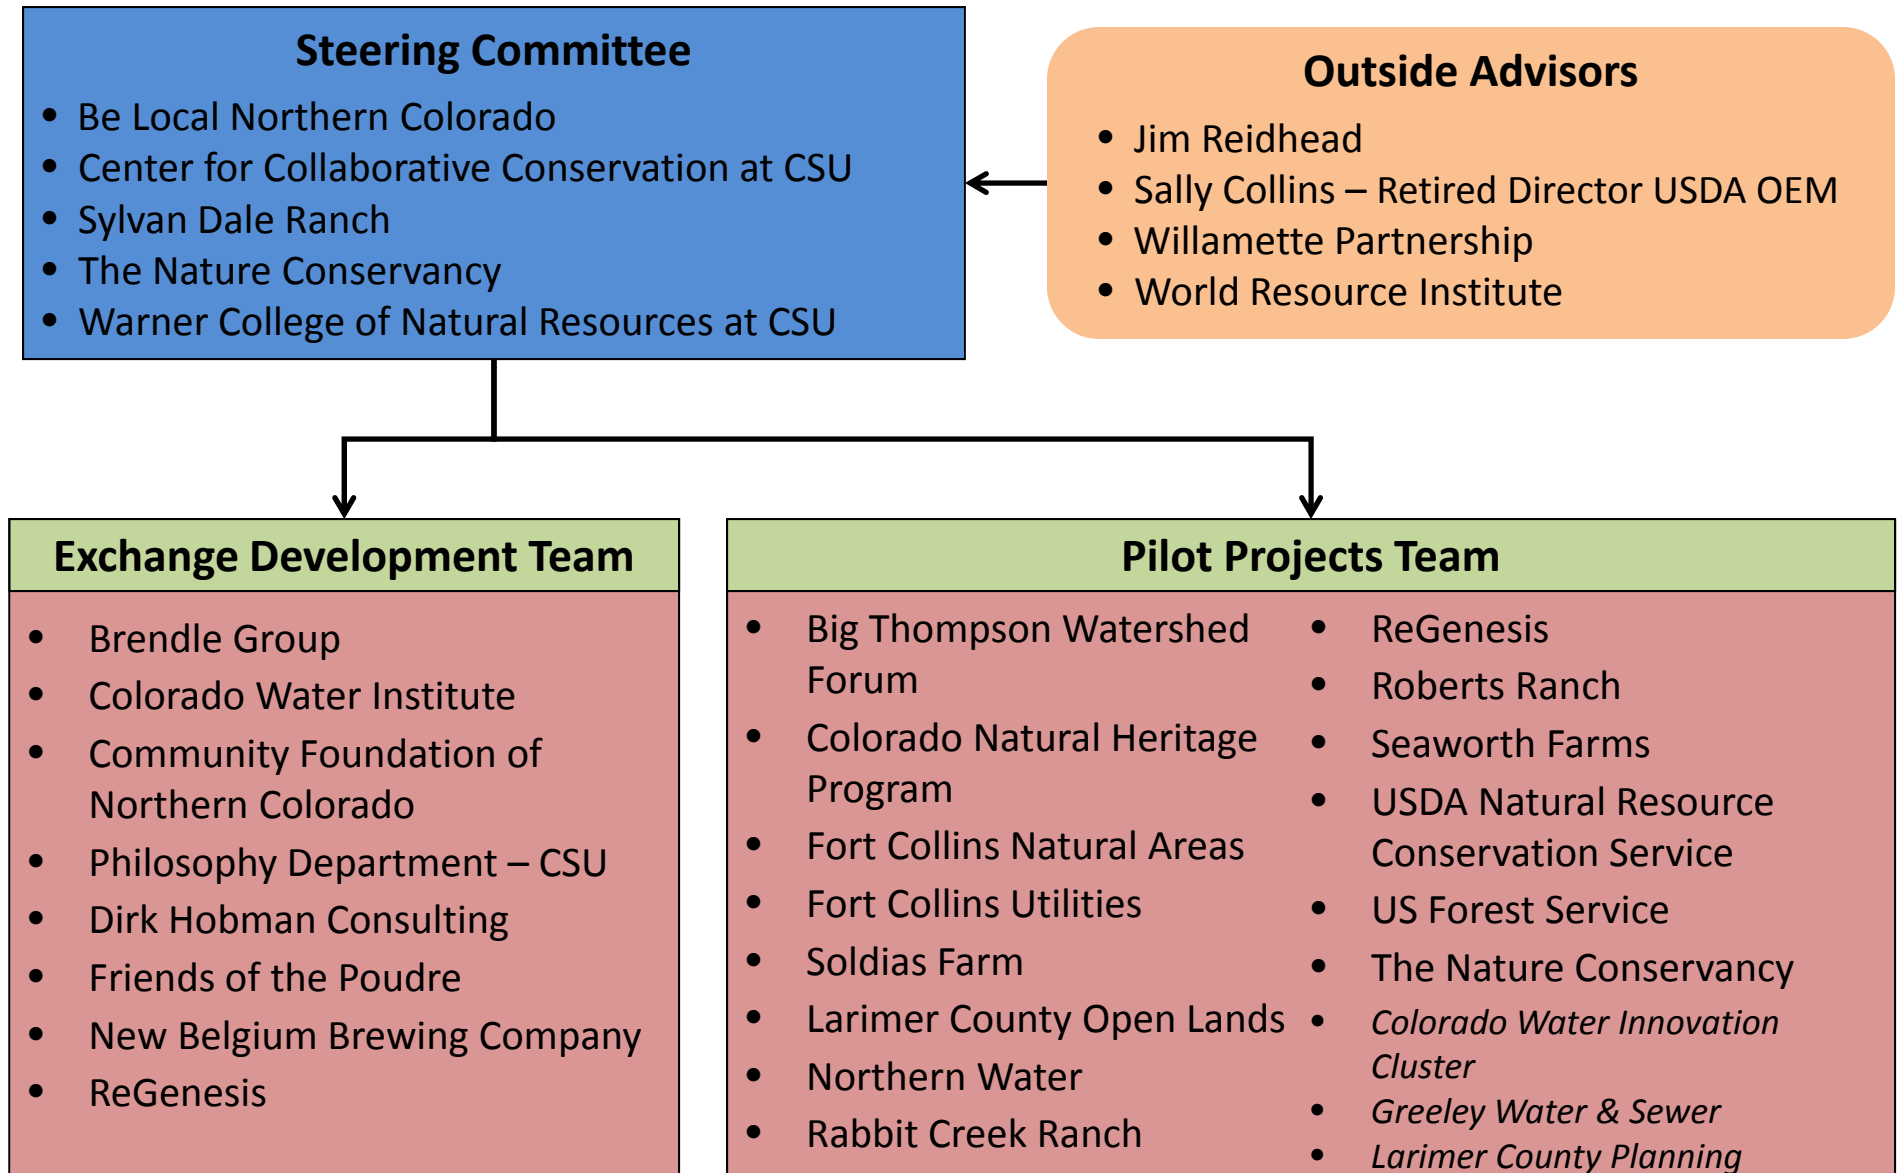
**Steering Committee**

- Be Local Northern Colorado
- Center for Collaborative Conservation at CSU
- Sylvan Dale Ranch
- The Nature Conservancy
- Warner College of Natural Resources at CSU

**Outside Advisors**

- Jim Reidhead
- Sally Collins – Retired Director USDA OEM
- Willamette Partnership
- World Resource Institute

**Exchange Development Team**

- Brendle Group
- Colorado Water Institute
- Community Foundation of Northern Colorado
- Philosophy Department – CSU
- Dirk Hobman Consulting
- Friends of the Poudre
- New Belgium Brewing Company
- ReGenesis

**Pilot Projects Team**

- Big Thompson Watershed Forum
- Colorado Natural Heritage Program
- Fort Collins Natural Areas
- Fort Collins Utilities
- Soldias Farm
- Larimer County Open Lands
- Northern Water
- Rabbit Creek Ranch

- ReGenesis
- Roberts Ranch
- Seaworth Farms
- USDA Natural Resource Conservation Service
- US Forest Service
- The Nature Conservancy
- *Colorado Water Innovation Cluster*
- *Greeley Water & Sewer*
- *Larimer County Planning*